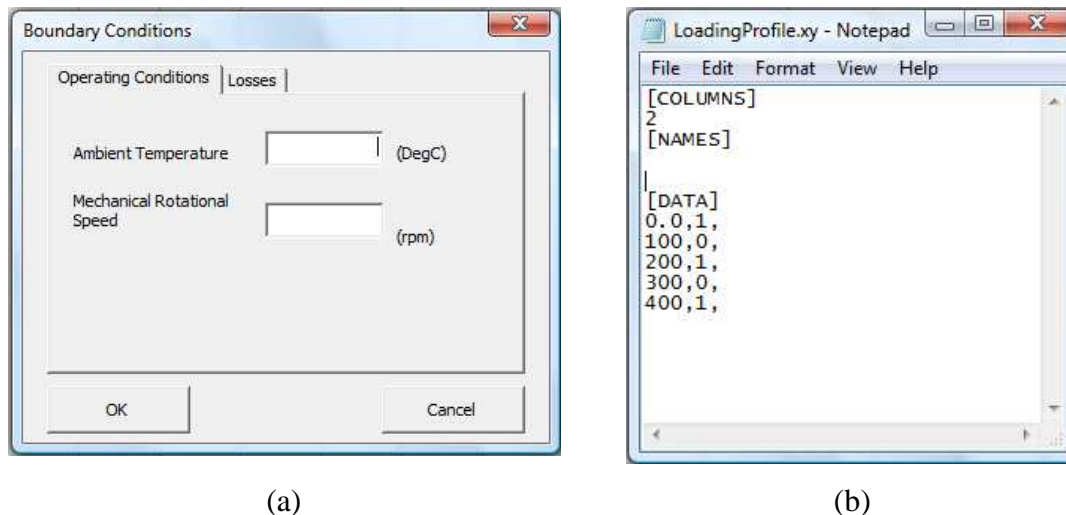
Boundary Conditions

Operating Conditions | Losses

Ambient Temperature (DegC)

Mechanical Rotational Speed (rpm)

OK

Cancel

(a)

LoadingProfile.xy - Notepad

File Edit Format View Help

[COLUMNS]
2
[NAMES]

[DATA]
0.0,1,
100,0,
200,1,
300,0,
400,1,

(b)